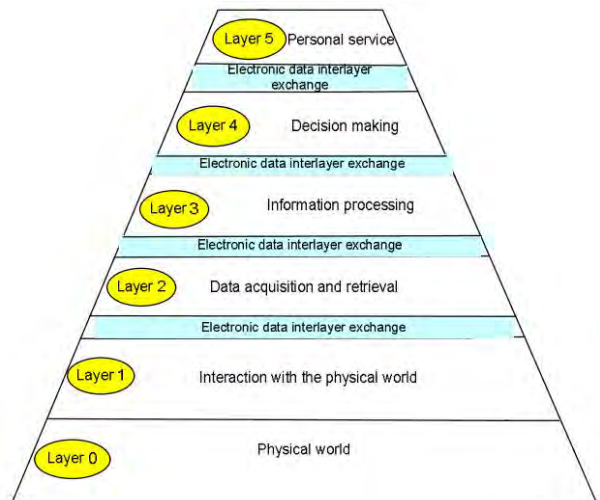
Layer 5 Personal service

Electronic data interlayer exchange

Layer 4 Decision making

Electronic data interlayer exchange

Layer 3 Information processing

Electronic data interlayer exchange

Layer 2 Data acquisition and retrieval

Electronic data interlayer exchange

Layer 1 Interaction with the physical world

Layer 0 Physical world